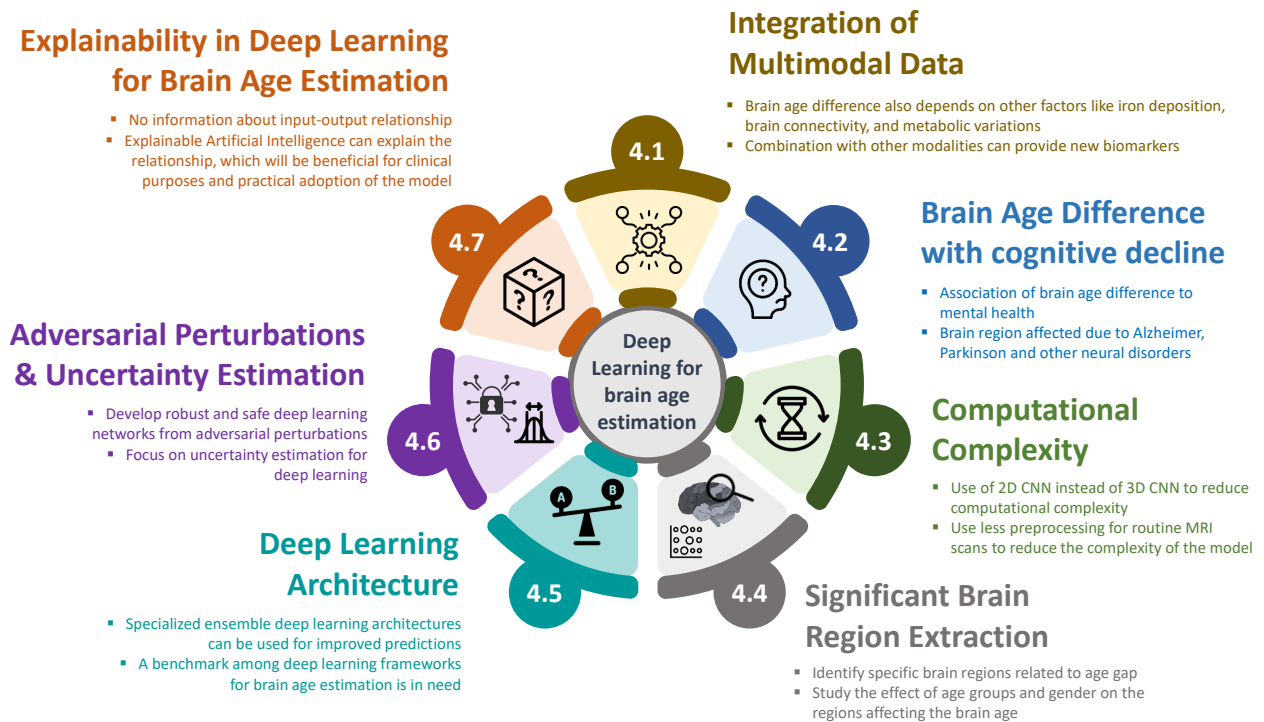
Explainability in Deep Learning for Brain Age Estimation

- No information about input-output relationship
- Explainable Artificial Intelligence can explain the relationship, which will be beneficial for clinical purposes and practical adoption of the model

Integration of Multimodal Data

- Brain age difference also depends on other factors like iron deposition, brain connectivity, and metabolic variations
- Combination with other modalities can provide new biomarkers

4.1

4.7

4.2

Brain Age Difference with cognitive decline

- Association of brain age difference to mental health
- Brain region affected due to Alzheimer, Parkinson and other neural disorders

Adversarial Perturbations & Uncertainty Estimation

- Develop robust and safe deep learning networks from adversarial perturbations
- Focus on uncertainty estimation for deep learning

Deep Learning for brain age estimation

4.6

4.3

Computational Complexity

- Use of 2D CNN instead of 3D CNN to reduce computational complexity
- Use less preprocessing for routine MRI scans to reduce the complexity of the model

A

B

Deep Learning Architecture

- Specialized ensemble deep learning architectures can be used for improved predictions
- A benchmark among deep learning frameworks for brain age estimation is in need

4.5

4.4

Significant Brain Region Extraction

- Identify specific brain regions related to age gap
- Study the effect of age groups and gender on the regions affecting the brain age